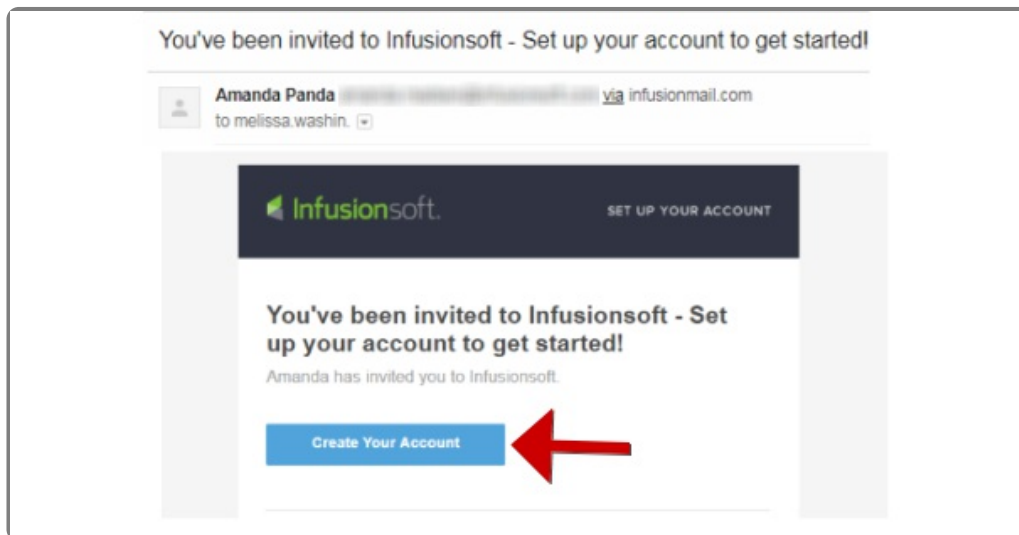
You've been invited to Infusionsoft - Set up your account to get started!

Amanda Panda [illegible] via infusionmail.com
to melissa.washin.

Infusionsoft.

SET UP YOUR ACCOUNT

You've been invited to Infusionsoft - Set up your account to get started!

Amanda has invited you to Infusionsoft.

Create Your Account